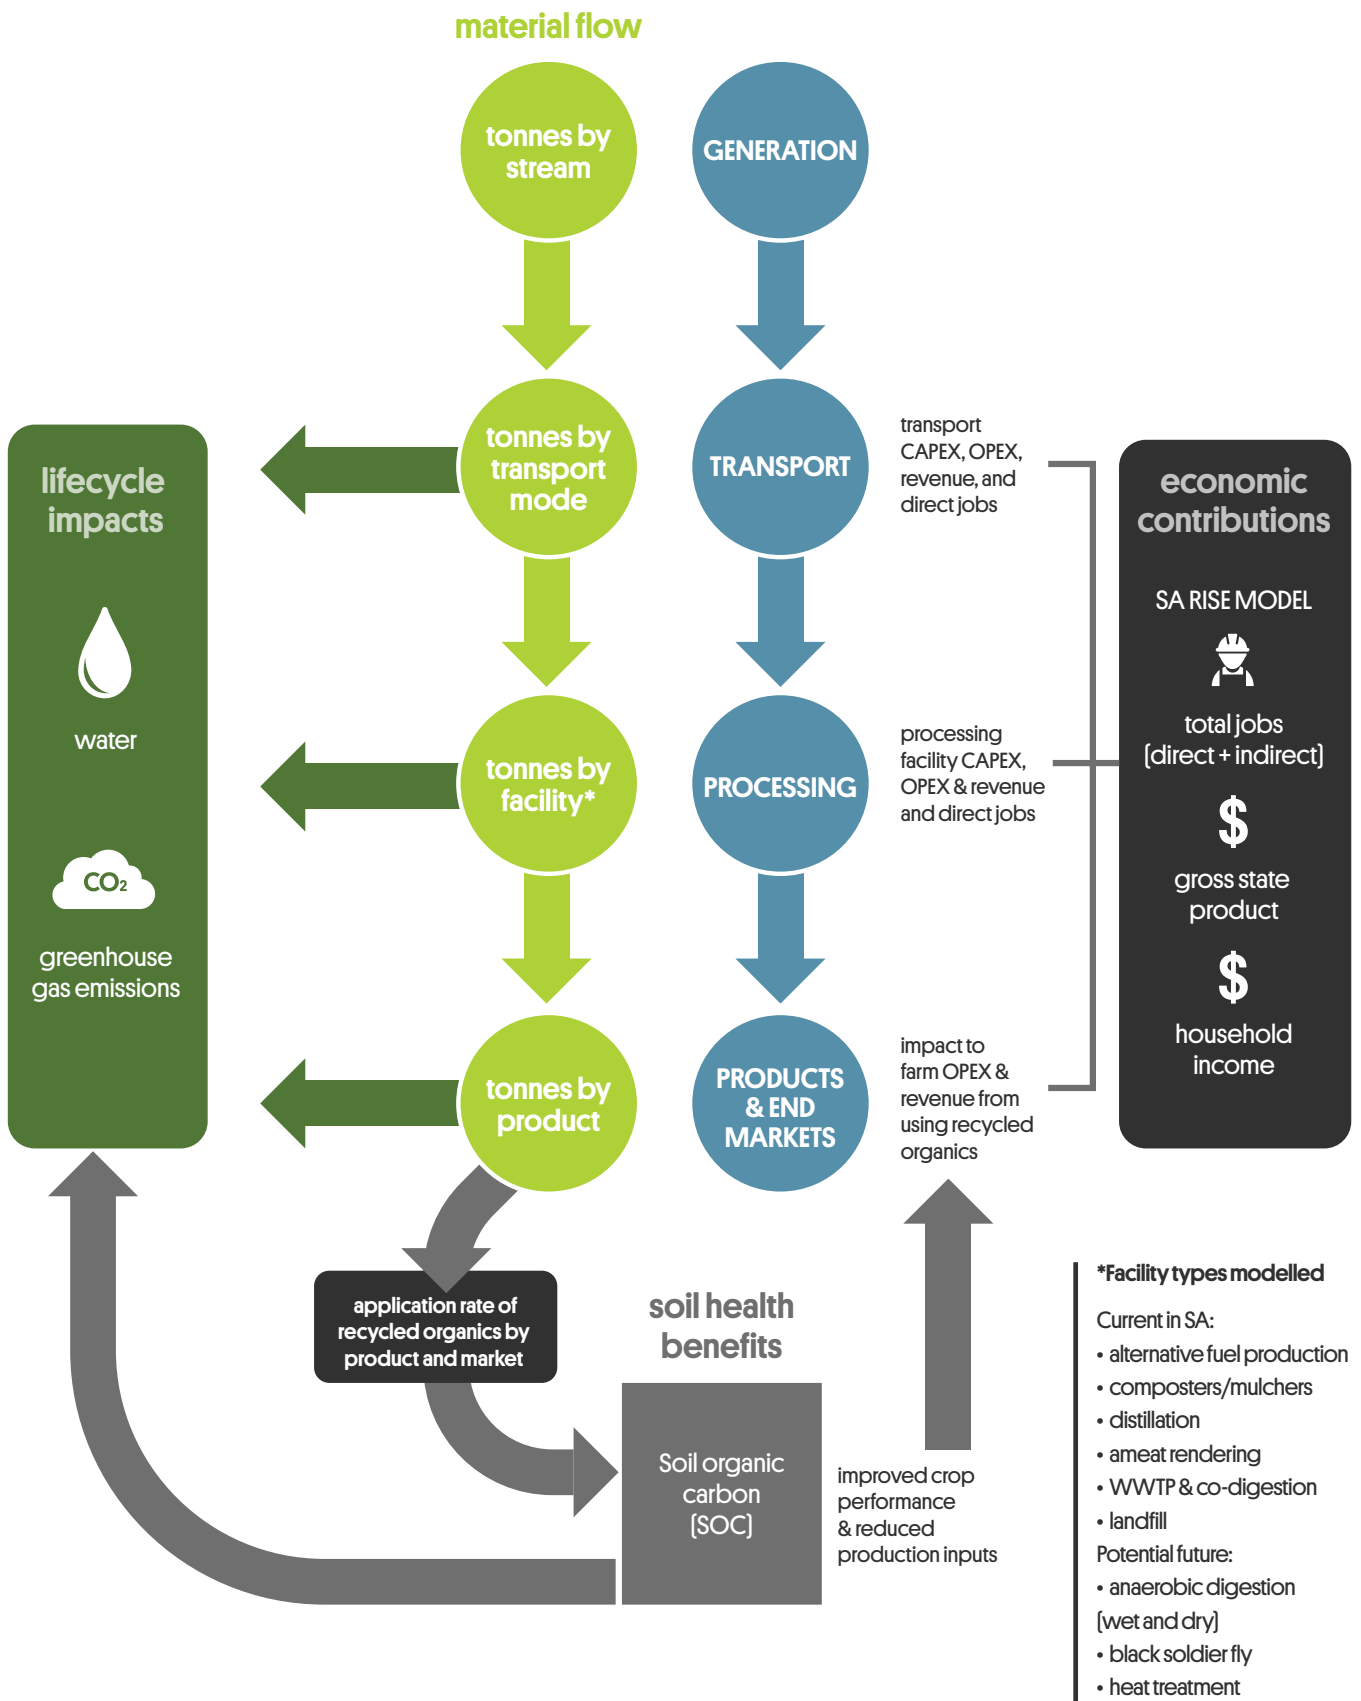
material flow

tonnes by stream

GENERATION

lifecycle impacts

water

$CO_2$

greenhouse gas emissions

tonnes by transport mode

TRANSPORT

transport CAPEX, OPEX, revenue, and direct jobs

economic contributions

SA RISE MODEL

total jobs (direct + indirect)

$

gross state product

$

household income

tonnes by facility*

PROCESSING

processing facility CAPEX, OPEX & revenue and direct jobs

tonnes by product

PRODUCTS & END MARKETS

impact to farm OPEX & revenue from using recycled organics

application rate of recycled organics by product and market

soil health benefits

Soil organic carbon (SOC)

improved crop performance & reduced production inputs

*Facility types modelled

Current in SA:
• alternative fuel production
• composters/mulchers
• distillation
• ameat rendering
• WWTP & co-digestion
• landfill
Potential future:
• anaerobic digestion (wet and dry)
• black soldier fly
• heat treatment